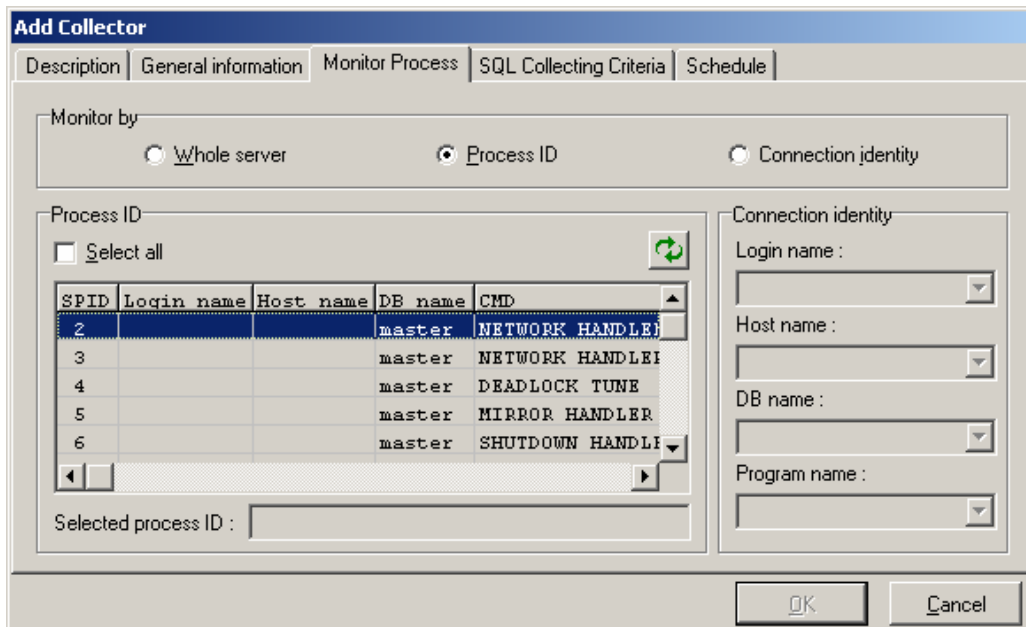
Add Collector

Description | General information | Monitor Process | SQL Collecting Criteria | Schedule

Monitor by

Whole server

Process ID

Connection identity

Process ID

Select all

| SPID | Login name | Host name | DB name | CMD |
|---|---|---|---|---|
| 2 | | | master | NETWORK HANDLEI |
| 3 | | | master | NETWORK HANDLEI |
| 4 | | | master | DEADLOCK TUNE |
| 5 | | | master | MIRROR HANDLER |
| 6 | | | master | SHUTDOWN HANDLI |

Selected process ID :

Connection identity

Login name :

Host name :

DB name :

Program name :

OK

Cancel